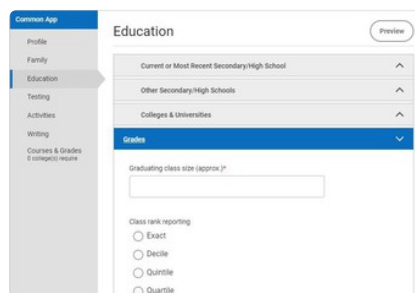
Common App
Profile
Family
Education
Testing
Activities
Writing
Courses & Grades
0 college(s) require

Education

Preview

Current or Most Recent Secondary/High School

Other Secondary/High Schools

Colleges & Universities

Grades

Graduating class size (approx.)*

Class rank reporting
Exact
Decile
Quintile
Quartile